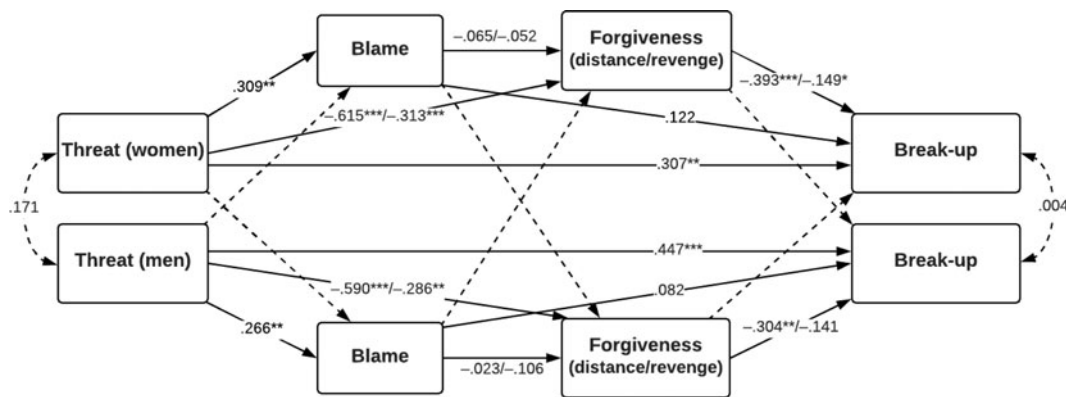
Blame

–.065/–.052

Forgiveness (distance/revenge)

.309**

–.393***/–.149*

–.615***/–.313***

.122

Threat (women)

Break-up

.307**

.171

.004

Threat (men)

.447***

Break-up

–.590***/–.286**

.082

.266**

–.304**/–.141

Blame

Forgiveness (distance/revenge)

–.023/–.106